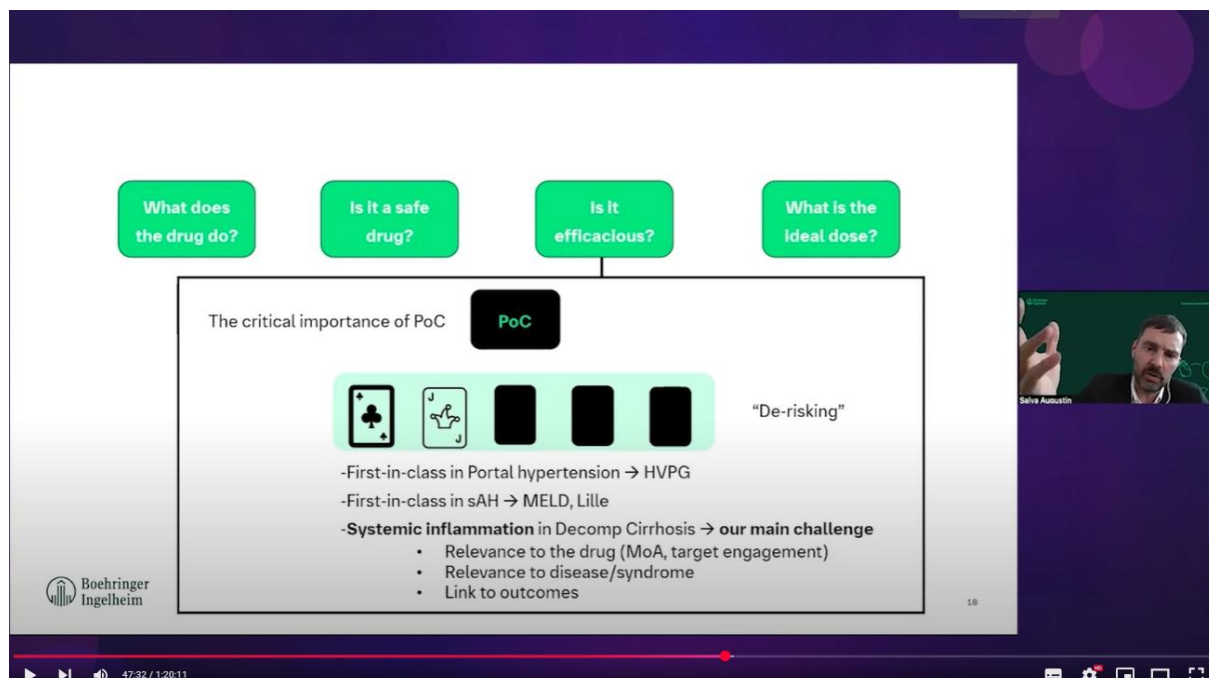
What does the drug do?

Is it a safe drug?

Is it efficacious?

What is the ideal dose?

The critical importance of PoC

PoC

J

J

"De-risking"

-First-in-class in Portal hypertension → HVPG

-First-in-class in sAH → MELD, Lille

-**Systemic inflammation** in Decomp Cirrhosis → **our main challenge**

- Relevance to the drug (MoA, target engagement)
- Relevance to disease/syndrome
- Link to outcomes

Boehringer Ingelheim

10

Salva Augustin

47:32 / 1:20:11